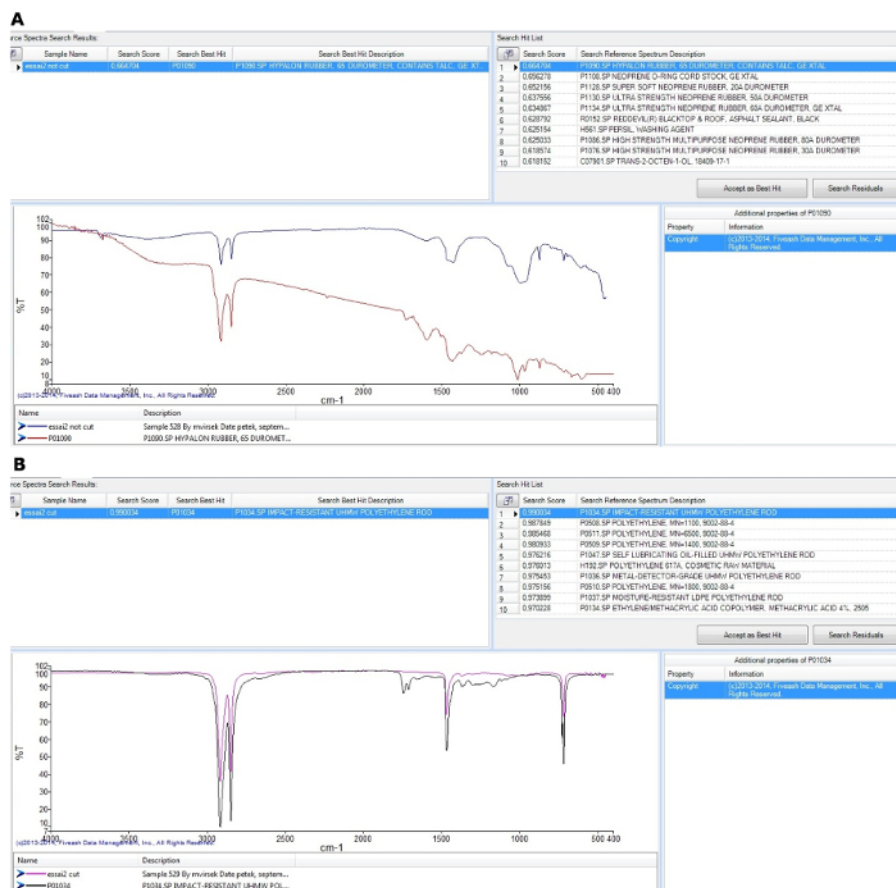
A

rce Spectra Search Results:

| Sample Name | Search Score | Search Best Hit | Search Best Hit Description |
|---|---|---|---|
| essai2 not cut | 0.664704 | P01090 | P1090.SP HYPALON RUBBER, 65 DUROMETER, CONTAINS TALC, GE XT |

Search Hit List

| | Search Score | Search Reference Spectrum Description |
|---|---|---|
| 1 | 0.664704 | P1090.SP HYPALON RUBBER, 65 DUROMETER, CONTAINS TALC, GE XTAL |
| 2 | 0.656278 | P1108.SP NEOPRENE O-RING CORD STOCK, GE XTAL |
| 3 | 0.652156 | P1128.SP SUPER SOFT NEOPRENE RUBBER, 20A DUROMETER |
| 4 | 0.637556 | P1130.SP ULTRA STRENGTH NEOPRENE RUBBER, 50A DUROMETER |
| 5 | 0.634867 | P1134.SP ULTRA STRENGTH NEOPRENE RUBBER, 60A DUROMETER, GE XTAL |
| 6 | 0.628792 | R0152.SP REDDEVIL(R) BLACKTOP & ROOF, ASPHALT SEALANT, BLACK |
| 7 | 0.625154 | H561.SP PERSIL, WASHING AGENT |
| 8 | 0.625033 | P1086.SP HIGH STRENGTH MULTIPURPOSE NEOPRENE RUBBER, 80A DUROMETER |
| 9 | 0.618574 | P1076.SP HIGH STRENGTH MULTIPURPOSE NEOPRENE RUBBER, 30A DUROMETER |
| 10 | 0.618192 | C07901.SP TRANS-2-OCTEN-1-OL, 18409-17-1 |

Accept as Best Hit
Search Residuals

Additional properties of P01090

| Property | Information |
|---|---|
| Copyright | (c)2013-2014, Fiveash Data Management, Inc., All Rights Reserved. |

102 100 90 80 70 60 50 40 30 20 10 0
%T
4000 3500 3000 2500 2000 1500 1000 500 400
cm-1
(c)2013-2014, Fiveash Data Management, Inc., All Rights Reserved.

| Name | Description |
|---|---|
| essai2 not cut | Sample 528 By mvinsek Date petek, septem... |
| P01090 | P1090.SP HYPALON RUBBER, 65 DUROMET... |

B

rce Spectra Search Results:

| Sample Name | Search Score | Search Best Hit | Search Best Hit Description |
|---|---|---|---|
| essai2 cut | 0.990034 | P01034 | P1034.SP IMPACT-RESISTANT UHMW POLYETHYLENE ROD |

Search Hit List

| | Search Score | Search Reference Spectrum Description |
|---|---|---|
| 1 | 0.990034 | P1034.SP IMPACT-RESISTANT UHMW POLYETHYLENE ROD |
| 2 | 0.987849 | P0508.SP POLYETHYLENE, MN=1100, 9002-88-4 |
| 3 | 0.985468 | P0511.SP POLYETHYLENE, MN=6500, 9002-88-4 |
| 4 | 0.980993 | P0509.SP POLYETHYLENE, MN=1400, 9002-88-4 |
| 5 | 0.976216 | P1047.SP SELF LUBRICATING OIL-FILLED UHMW POLYETHYLENE ROD |
| 6 | 0.976013 | H192.SP POLYETHYLENE 617A, COSMETIC RAW MATERIAL |
| 7 | 0.975453 | P1036.SP METAL-DETECTOR-GRADE UHMW POLYETHYLENE ROD |
| 8 | 0.975156 | P0510.SP POLYETHYLENE, MN=1800, 9002-88-4 |
| 9 | 0.973899 | P1037.SP MOISTURE-RESISTANT LDPE POLYETHYLENE ROD |
| 10 | 0.970228 | P0134.SP ETHYLENE/METHACRYLIC ACID COPOLYMER, METHACRYLIC ACID 4%, 2505 |

Accept as Best Hit
Search Residuals

Additional properties of P01034

| Property | Information |
|---|---|
| Copyright | (c)2013-2014, Fiveash Data Management, Inc., All Rights Reserved. |

102 100 90 80 70 60 50 40 30 20 10 0
%T
4000 3500 3000 2500 2000 1500 1000 500 400
cm-1
(c)2013-2014, Fiveash Data Management, Inc., All Rights Reserved.

| Name | Description |
|---|---|
| essai2 cut | Sample 529 By mvinsek Date petek, septem... |
| P01034 | P1034.SP IMPACT-RESISTANT UHMW POL... |